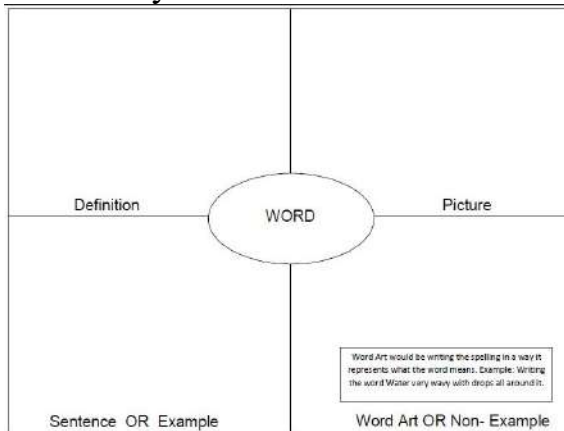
Definition

WORD

Picture

Word Art would be writing the spelling in a way it represents what the word means. Example: Writing the word Water very wavy with drops all around it.

Sentence OR Example

Word Art OR Non- Example